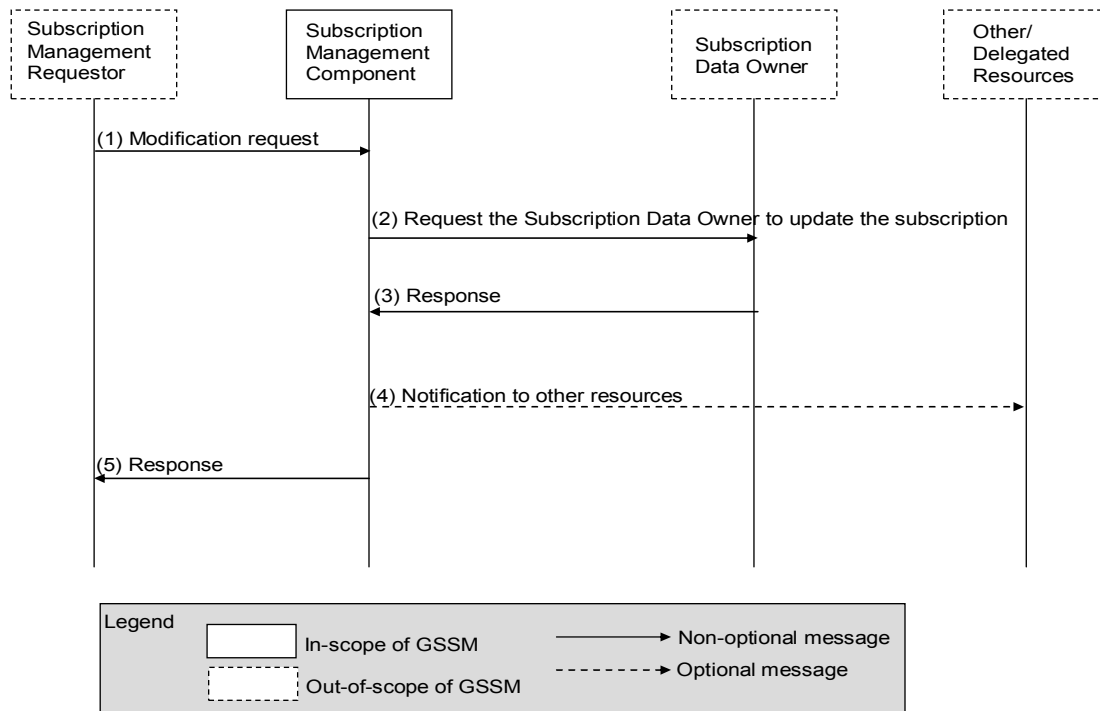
Subscription Management Requestor

Subscription Management Component

Subscription Data Owner

Other/ Delegated Resources

(1) Modification request

(2) Request the Subscription Data Owner to update the subscription

(3) Response

(4) Notification to other resources

(5) Response

Legend

In-scope of GSSM

Out-of-scope of GSSM

Non-optional message

Optional message